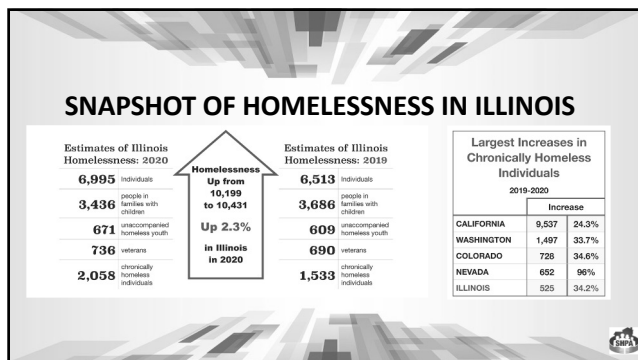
SNAPSHOT OF HOMELESSNESS IN ILLINOIS

Estimates of Illinois Homelessness: 2020

6,995 individuals

3,436 people in families with children

671 unaccompanied homeless youth

736 veterans

2,058 chronically homeless individuals

Homelessness Up from 10,199 to 10,431

Up 2.3%

in Illinois in 2020

Estimates of Illinois Homelessness: 2019

6,513 individuals

3,686 people in families with children

609 unaccompanied homeless youth

690 veterans

1,533 chronically homeless individuals

Largest Increases in Chronically Homeless Individuals

2019-2020

| | Increase | |
|---|---|---|
| CALIFORNIA | 9,537 | 24.3% |
| WASHINGTON | 1,497 | 33.7% |
| COLORADO | 728 | 34.6% |
| NEVADA | 652 | 96% |
| ILLINOIS | 525 | 34.2% |

SHPA